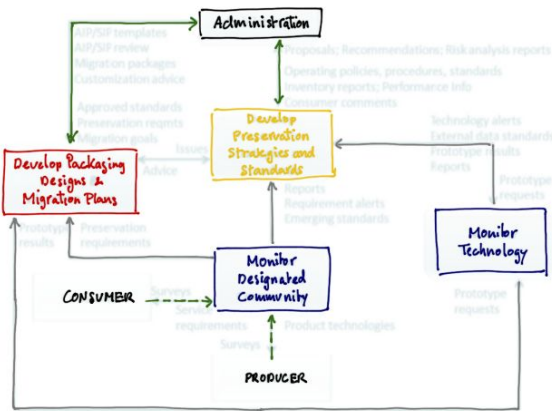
Administration

AIP/SIP templates
AIP/SIP review
Migration packages
Customization advice

Approved standards
Preservation reqmts
Migration goals

Proposals; Recommendations; Risk analysis reports

Operating policies, procedures, standards
Inventory reports; Performance info
Consumer comments

Develop Packaging Designs & Migration Plans

Issues

Advice

Develop Preservation Strategies and Standards

Technology alerts
External data standards
Prototype results
Reports

Prototype requests

Reports
Requirement alerts
Emerging standards

Prototype results

Preservation requirements

Monitor Designated Community

Monitor Technology

CONSUMER

Surveys

Service requirements

Product technologies

Prototype requests

Surveys

PRODUCER